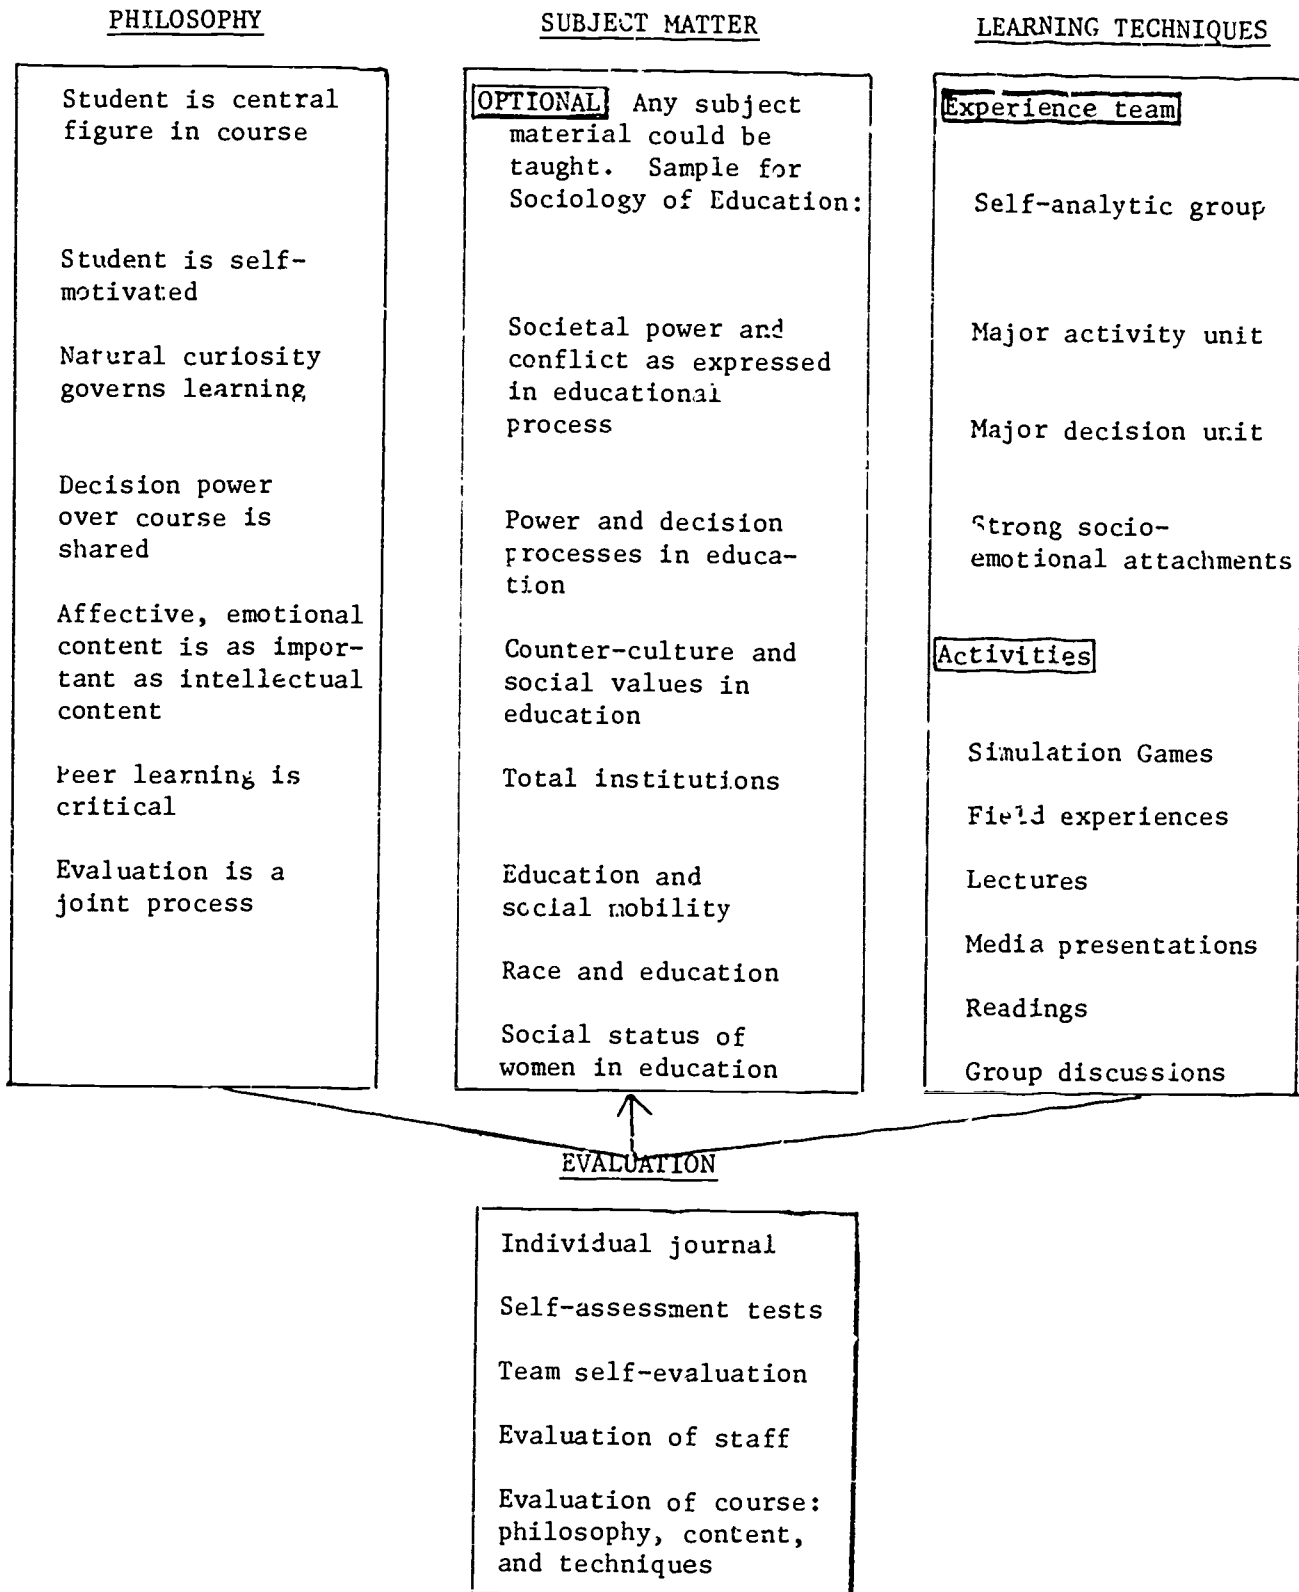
PHILOSOPHY

Student is central figure in course

Student is self-motivated

Natural curiosity governs learning

Decision power over course is shared

Affective, emotional content is as important as intellectual content

Peer learning is critical

Evaluation is a joint process

SUBJECT MATTER

OPTIONAL Any subject material could be taught. Sample for Sociology of Education:

Societal power and conflict as expressed in educational process

Power and decision processes in education

Counter-culture and social values in education

Total institutions

Education and social mobility

Race and education

Social status of women in education

LEARNING TECHNIQUES

Experience team

Self-analytic group

Major activity unit

Major decision unit

Strong socio-emotional attachments

Activities

Simulation Games

Field experiences

Lectures

Media presentations

Readings

Group discussions

EVALUATION

Individual journal

Self-assessment tests

Team self-evaluation

Evaluation of staff

Evaluation of course: philosophy, content, and techniques